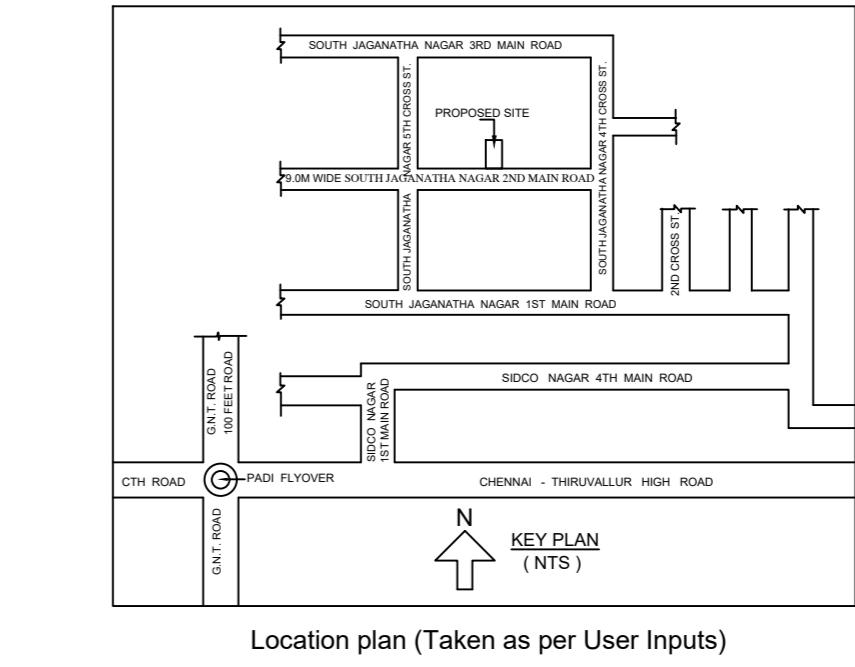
SOUTH JAGANATHA NAGAR 3RD MAIN ROAD

SOUTH JAGANATHA NAGAR 5TH CROSS ST.

PROPOSED SITE

SOUTH JAGANATHA NAGAR 4TH CROSS ST.

9.0M WIDE SOUTH JAGANATHA NAGAR 2ND MAIN ROAD

2ND CROSS ST.

SOUTH JAGANATHA NAGAR 1ST MAIN ROAD

G.N.T. ROAD 100 FEET ROAD

SIDCO NAGAR 4TH MAIN ROAD

SIDCO NAGAR 1ST MAIN ROAD

CTH ROAD

PADI FLYOVER

CHENNAI - THIRUVALLUR HIGH ROAD

G.N.T. ROAD

N

KEY PLAN
( NTS )

Location plan (Taken as per User Inputs)